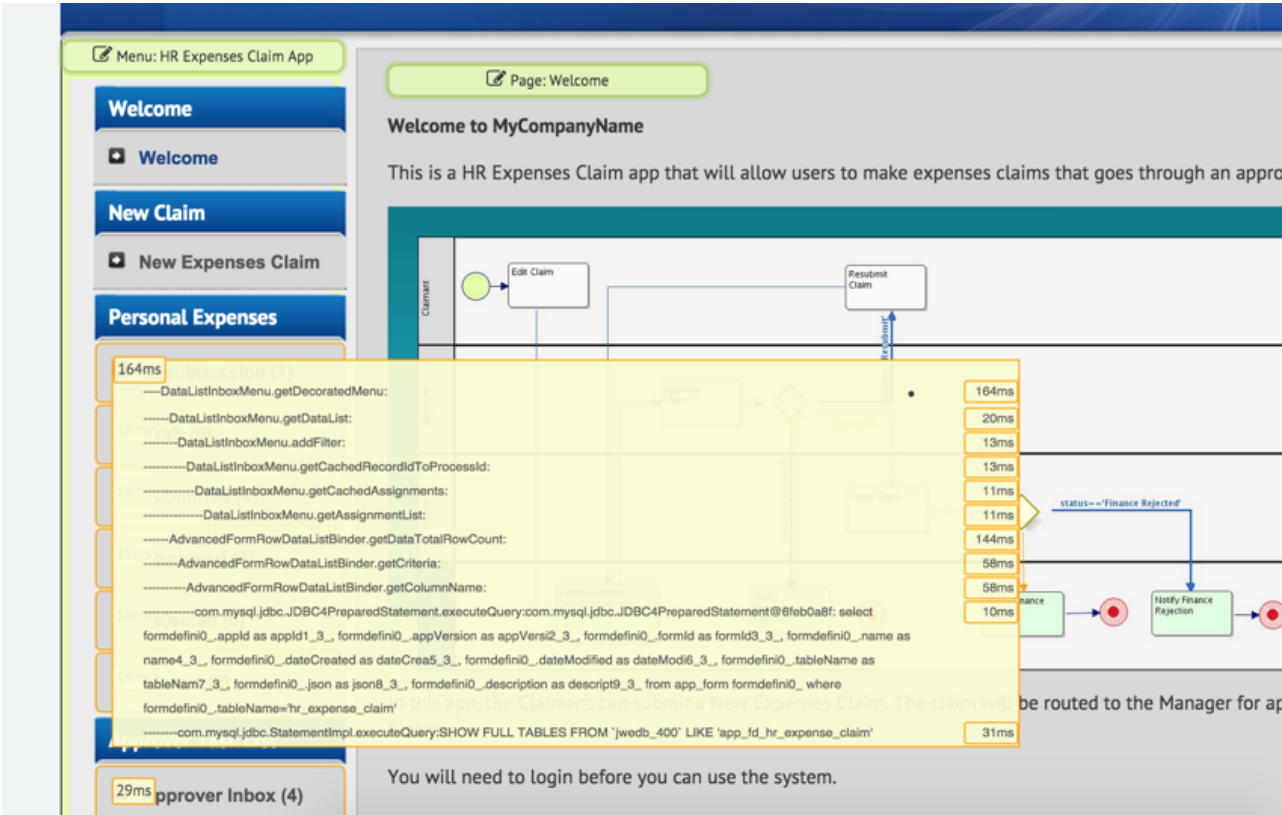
Menu: HR Expenses Claim App

Welcome

Welcome

New Claim

New Expenses Claim

Personal Expenses

164ms

29ms pprover Inbox (4)

Page: Welcome

Welcome to MyCompanyName

This is a HR Expenses Claim app that will allow users to make expenses claims that goes through an appro

Claimant

Edit Claim

Resubmit Claim

status=='Finance Rejected'

Notify Finance Rejection

----DataListInboxMenu.getDecoratedMenu: 164ms

------DataListInboxMenu.getDataList: 20ms

--------DataListInboxMenu.addFilter: 13ms

----------DataListInboxMenu.getCachedRecordIdToProcessId: 13ms

------------DataListInboxMenu.getCachedAssignments: 11ms

--------------DataListInboxMenu.getAssignmentList: 11ms

------AdvancedFormRowDataListBinder.getDataTotalRowCount: 144ms

--------AdvancedFormRowDataListBinder.getCriteria: 58ms

----------AdvancedFormRowDataListBinder.getColumnName: 58ms

------------com.mysql.jdbc.JDBC4PreparedStatement.executeQuery:com.mysql.jdbc.JDBC4PreparedStatement@6feb0a8f: select formdefini0_.appId as appId1_3_, formdefini0_.appVersion as appVersi2_3_, formdefini0_.formId as formId3_3_, formdefini0_.name as name4_3_, formdefini0_.dateCreated as dateCrea5_3_, formdefini0_.dateModified as dateModi6_3_, formdefini0_.tableName as tableNam7_3_, formdefini0_.json as json8_3_, formdefini0_.description as descript9_3_ from app_form formdefini0_ where formdefini0_.tableName='hr_expense_claim' 10ms

--------com.mysql.jdbc.StatementImpl.executeQuery:SHOW FULL TABLES FROM `jwedb_400` LIKE 'app_fd_hr_expense_claim' 31ms

be routed to the Manager for ap

You will need to login before you can use the system.